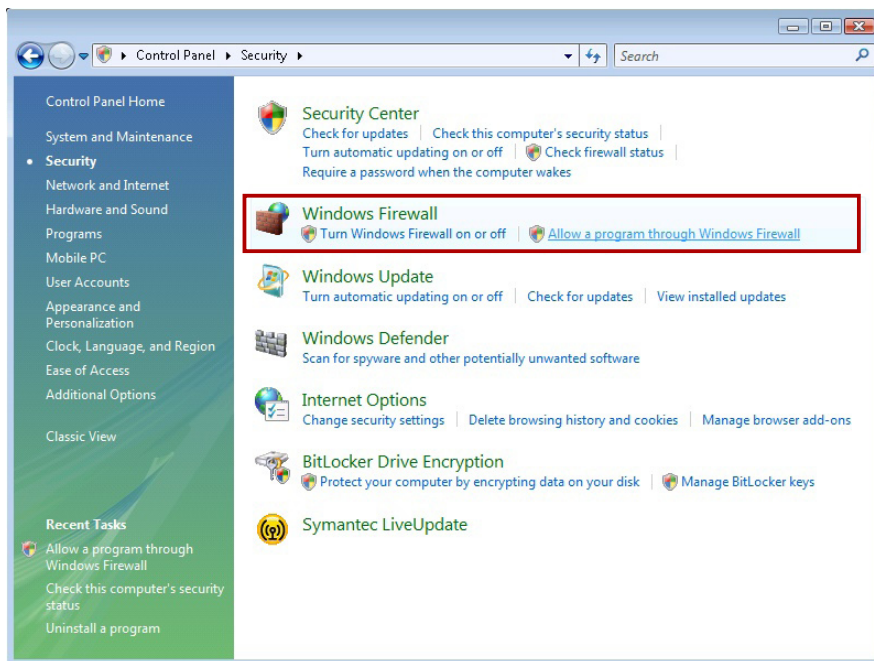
Control Panel ▸ Security ▸

Search

Control Panel Home

System and Maintenance

Security

Network and Internet

Hardware and Sound

Programs

Mobile PC

User Accounts

Appearance and Personalization

Clock, Language, and Region

Ease of Access

Additional Options

Classic View

Recent Tasks

Allow a program through Windows Firewall

Check this computer's security status

Uninstall a program

Security Center
Check for updates | Check this computer's security status | Turn automatic updating on or off | Check firewall status | Require a password when the computer wakes

Windows Firewall
Turn Windows Firewall on or off | Allow a program through Windows Firewall

Windows Update
Turn automatic updating on or off | Check for updates | View installed updates

Windows Defender
Scan for spyware and other potentially unwanted software

Internet Options
Change security settings | Delete browsing history and cookies | Manage browser add-ons

BitLocker Drive Encryption
Protect your computer by encrypting data on your disk | Manage BitLocker keys

Symantec LiveUpdate